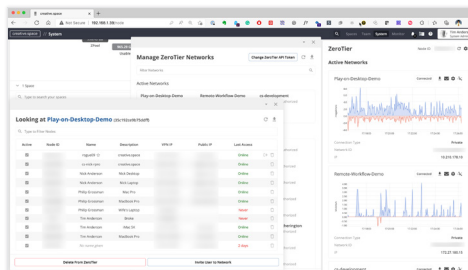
creative.space

Not Secure | 192.168.1.50/node

creative.space | System

ZeroTier

Manage ZeroTier Networks

Change ZeroTier API Token

Filter Networks

Active Networks

Play-on-Desktop-Demo

Remote-Workflow-Demo

cs-development

ZeroTier

Node ID

Active Networks

Play-on-Desktop-Demo

Connected

Connection Type

Private

Network ID

IP

10.219.178.15

Remote-Workflow-Demo

Connected

Connection Type

Private

Network ID

IP

172.27.185.11

cs-development

Looking at Play-on-Desktop-Demo (35c1b5a9675d49)

Type to Filter Nodes

| Active | Node ID | Name | Description | VPN IP | Public IP | Last Access |
|---|---|---|---|---|---|---|
| | | logpdr | creative.space | | | Online |
| | | cs-mbl-spc | creative.space | | | Online |
| | | Nick Anderson | Nick Desktop | | | Online |
| | | Nick Anderson | Nick Laptop | | | Online |
| | | Phillip Eccleman | iMac Pro | | | Online |
| | | Phillip Eccleman | MacBook Pro | | | Online |
| | | Phillip Eccleman | WIN's Laptop | | | Online |
| | | Tim Anderson | Studio | | | Never |
| | | Tim Anderson | iMac 5K | | | Online |
| | | Tim Anderson | MacBook Pro | | | Online |
| | | No name given | | | | 3 days |

Delete from ZeroTier

Invite User to Network

1 Space